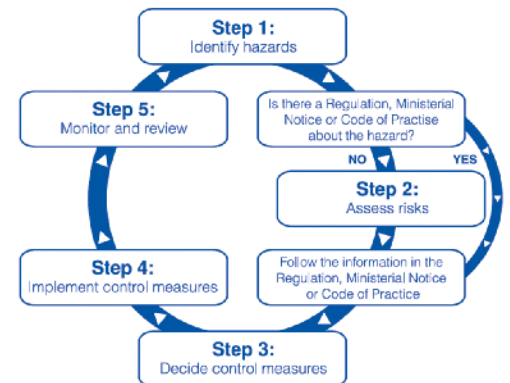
Step 1:
Identify hazards

Is there a Regulation, Ministerial Notice or Code of Practise about the hazard?

NO

YES

Step 2:
Assess risks

Follow the information in the Regulation, Ministerial Notice or Code of Practice

Step 3:
Decide control measures

Step 4:
Implement control measures

Step 5:
Monitor and review